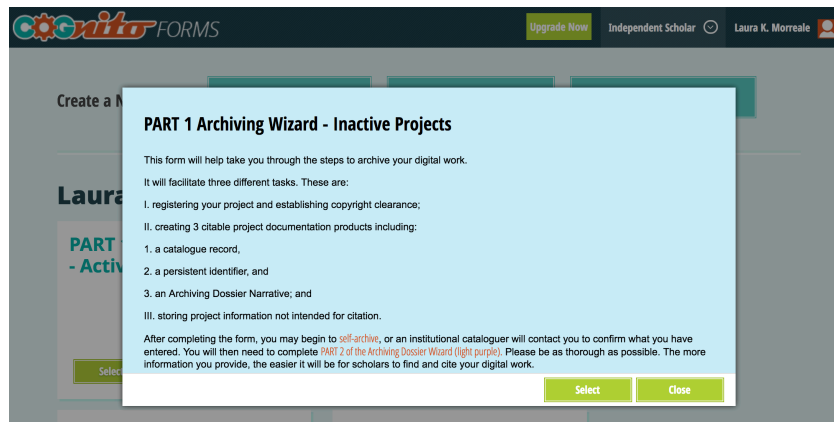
COGNITO FORMS

Upgrade Now

Independent Scholar

Laura K. Morreale

Create a N

Laura

PART
- Activ

Selec

PART 1 Archiving Wizard - Inactive Projects

This form will help take you through the steps to archive your digital work.

It will facilitate three different tasks. These are:

I. registering your project and establishing copyright clearance;

II. creating 3 citable project documentation products including:

1. a catalogue record,

2. a persistent identifier, and

3. an Archiving Dossier Narrative; and

III. storing project information not intended for citation.

After completing the form, you may begin to self-archive, or an institutional cataloguer will contact you to confirm what you have entered. You will then need to complete PART 2 of the Archiving Dossier Wizard (light purple). Please be as thorough as possible. The more information you provide, the easier it will be for scholars to find and cite your digital work.

Select

Close